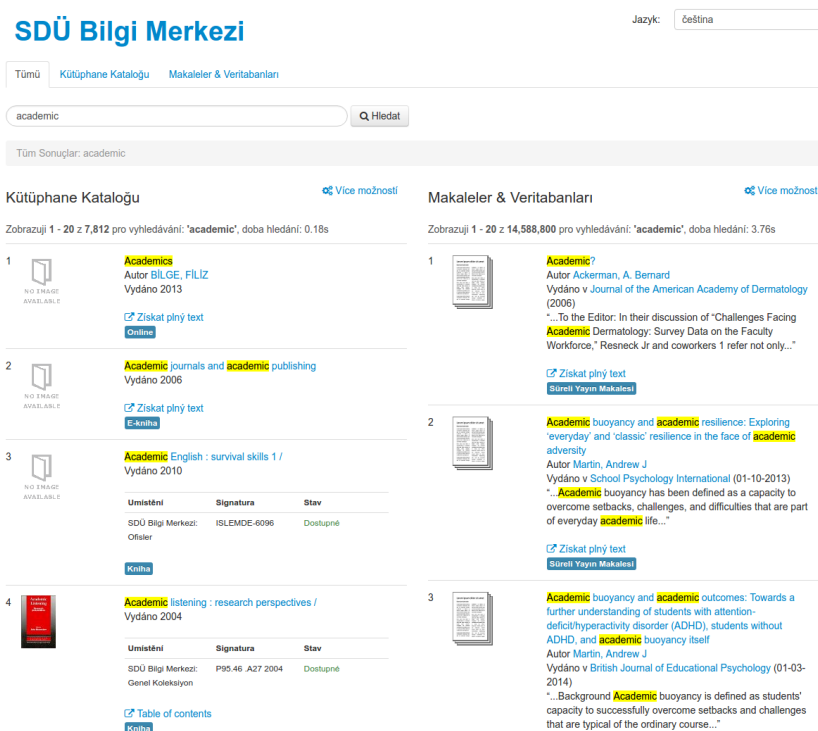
SDÜ Bilgi Merkezi

Jazyk: čeština

Tümü | Kütüphane Kataloğu | Makaleler & Veritabanları

academic
Hledat

Tüm Sonuçlar: academic

Kütüphane Kataloğu
Více možností

Zobrazuji 1 - 20 z 7,812 pro vyhledávání: 'academic', doba hledání: 0.18s

1
NO IMAGE AVAILABLE
Academics
Autor BİLGE, FİLİZ
Vydáno 2013
Získat plný text
Online

2
NO IMAGE AVAILABLE
Academic journals and academic publishing
Vydáno 2006
Získat plný text
E-kniha

3
NO IMAGE AVAILABLE
Academic English : survival skills 1 /
Vydáno 2010

| Umístění | Signatura | Stav |
|---|---|---|
| SDÜ Bilgi Merkezi: Ofisler | ISLEMDE-6096 | Dostupné |

Kniha

4
Academic Listening
Academic listening : research perspectives /
Vydáno 2004

| Umístění | Signatura | Stav |
|---|---|---|
| SDÜ Bilgi Merkezi: Genel Koleksiyon | P95.46 .A27 2004 | Dostupné |

Table of contents
Kniha

Makaleler & Veritabanları
Více možností

Zobrazuji 1 - 20 z 14,588,800 pro vyhledávání: 'academic', doba hledání: 3.76s

1
Academic?
Autor Ackerman, A. Bernard
Vydáno v Journal of the American Academy of Dermatology (2006)
"...To the Editor: In their discussion of "Challenges Facing Academic Dermatology: Survey Data on the Faculty Workforce," Resneck Jr and coworkers 1 refer not only..."
Získat plný text
Süreli Yayın Makalesi

2
Academic buoyancy and academic resilience: Exploring 'everyday' and 'classic' resilience in the face of academic adversity
Autor Martin, Andrew J
Vydáno v School Psychology International (01-10-2013)
"...Academic buoyancy has been defined as a capacity to overcome setbacks, challenges, and difficulties that are part of everyday academic life..."
Získat plný text
Süreli Yayın Makalesi

3
Academic buoyancy and academic outcomes: Towards a further understanding of students with attention-deficit/hyperactivity disorder (ADHD), students without ADHD, and academic buoyancy itself
Autor Martin, Andrew J
Vydáno v British Journal of Educational Psychology (01-03-2014)
"...Background Academic buoyancy is defined as students' capacity to successfully overcome setbacks and challenges that are typical of the ordinary course..."